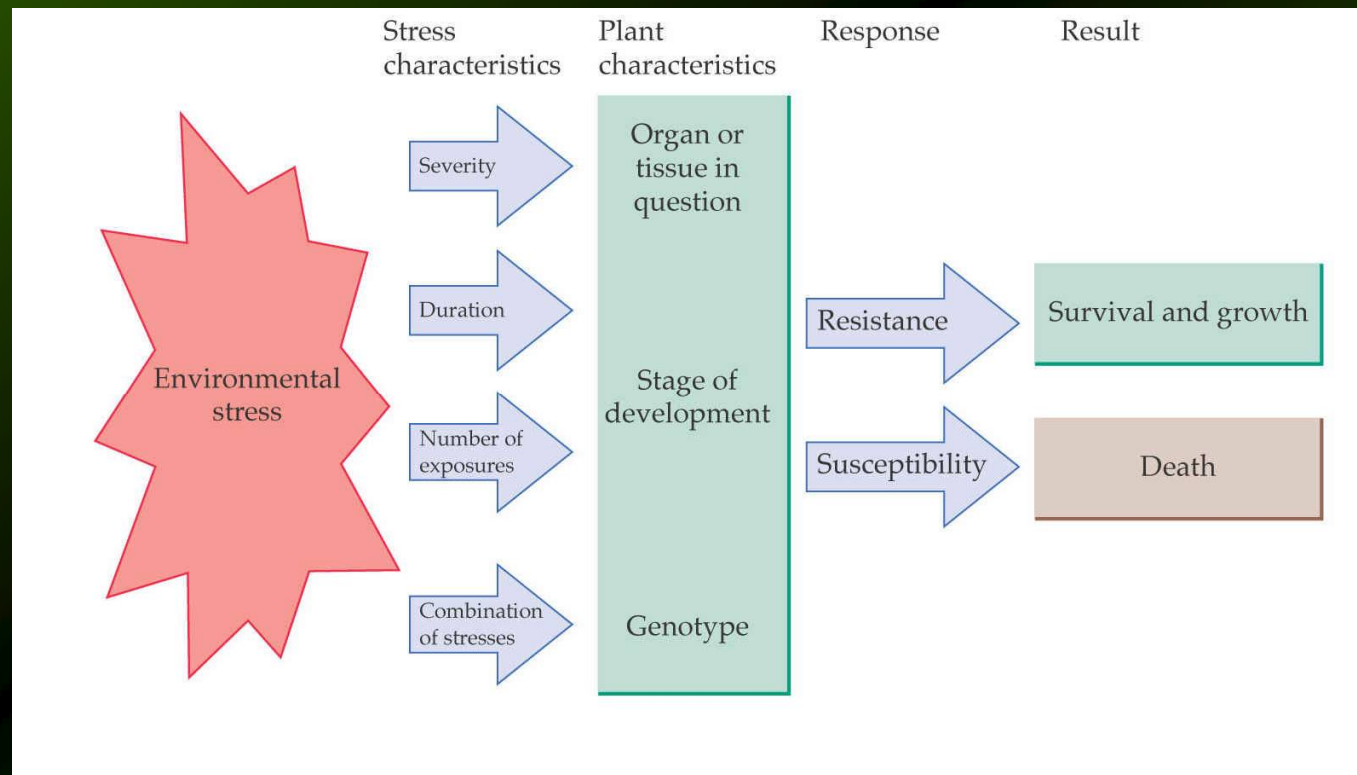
Stress characteristics

Plant characteristics

Response

Result

Environmental stress

Severity

Duration

Number of exposures

Combination of stresses

Organ or tissue in question

Stage of development

Genotype

Resistance

Susceptibility

Survival and growth

Death